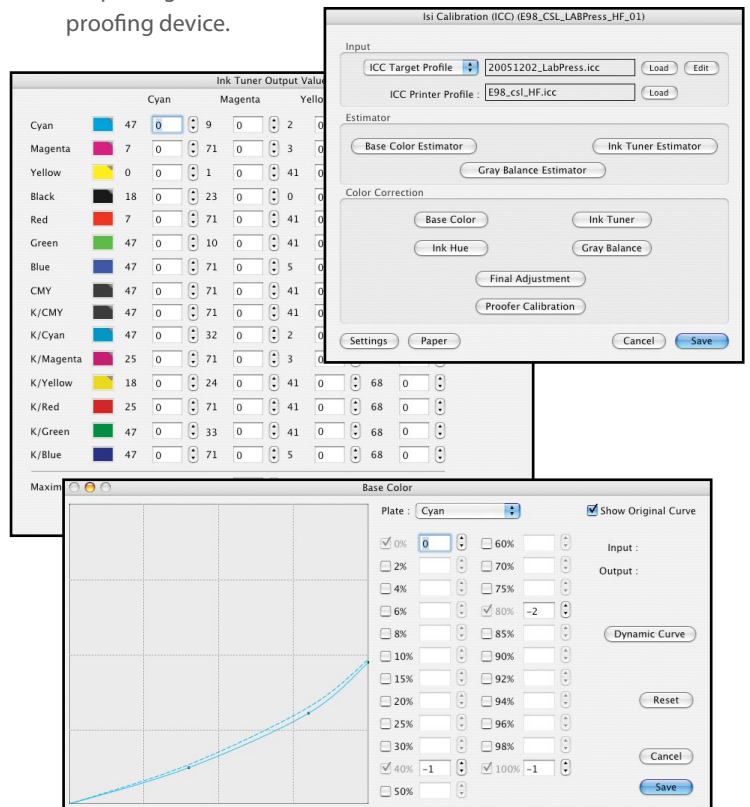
proofing device.

Isi Calibration (ICC) (E98_CSL_LABPress_HF_01)

Input

ICC Target Profile 20051202_LabPress.icc Load Edit

ICC Printer Profile : E98_csl_HF.icc Load

Estimator

Base Color Estimator Ink Tuner Estimator

Gray Balance Estimator

Color Correction

Base Color Ink Tuner

Ink Hue Gray Balance

Final Adjustment

Proofer Calibration

Settings Paper Cancel Save

Ink Tuner Output Valu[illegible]

| | | Cyan | | Magenta | | Yello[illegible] | | | |
|---|---|---|---|---|---|---|---|---|---|
| Cyan | 47 | 0 | 9 | 0 | 2 | 0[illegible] | | | |
| Magenta | 7 | 0 | 71 | 0 | 3 | 0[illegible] | | | |
| Yellow | 0 | 0 | 1 | 0 | 41 | 0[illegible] | | | |
| Black | 18 | 0 | 23 | 0 | 0 | 0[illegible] | | | |
| Red | 7 | 0 | 71 | 0 | 41 | 0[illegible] | | | |
| Green | 47 | 0 | 10 | 0 | 41 | 0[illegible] | | | |
| Blue | 47 | 0 | 71 | 0 | 5 | 0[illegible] | | | |
| CMY | 47 | 0 | 71 | 0 | 41 | 0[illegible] | | | |
| K/CMY | 47 | 0 | 71 | 0 | 41 | 0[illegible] | | | |
| K/Cyan | 47 | 0 | 32 | 0 | 2 | 0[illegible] | | | |
| K/Magenta | 25 | 0 | 71 | 0 | 3 | 0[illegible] | | | |
| K/Yellow | 18 | 0 | 24 | 0 | 41 | 0 | 68 | 0 | |
| K/Red | 25 | 0 | 71 | 0 | 41 | 0 | 68 | 0 | |
| K/Green | 47 | 0 | 33 | 0 | 41 | 0 | 68 | 0 | |
| K/Blue | 47 | 0 | 71 | 0 | 5 | 0 | 68 | 0 | |

Maxim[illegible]

Base Color

Plate : Cyan

Show Original Curve

0% 0
2%
4%
6%
8%
10%
15%
20%
25%
30%
40% -1
50%
60%
70%
75%
80% -2
85%
90%
92%
94%
96%
98%
100% -1

Input :
Output :

Dynamic Curve

Reset

Cancel

Save